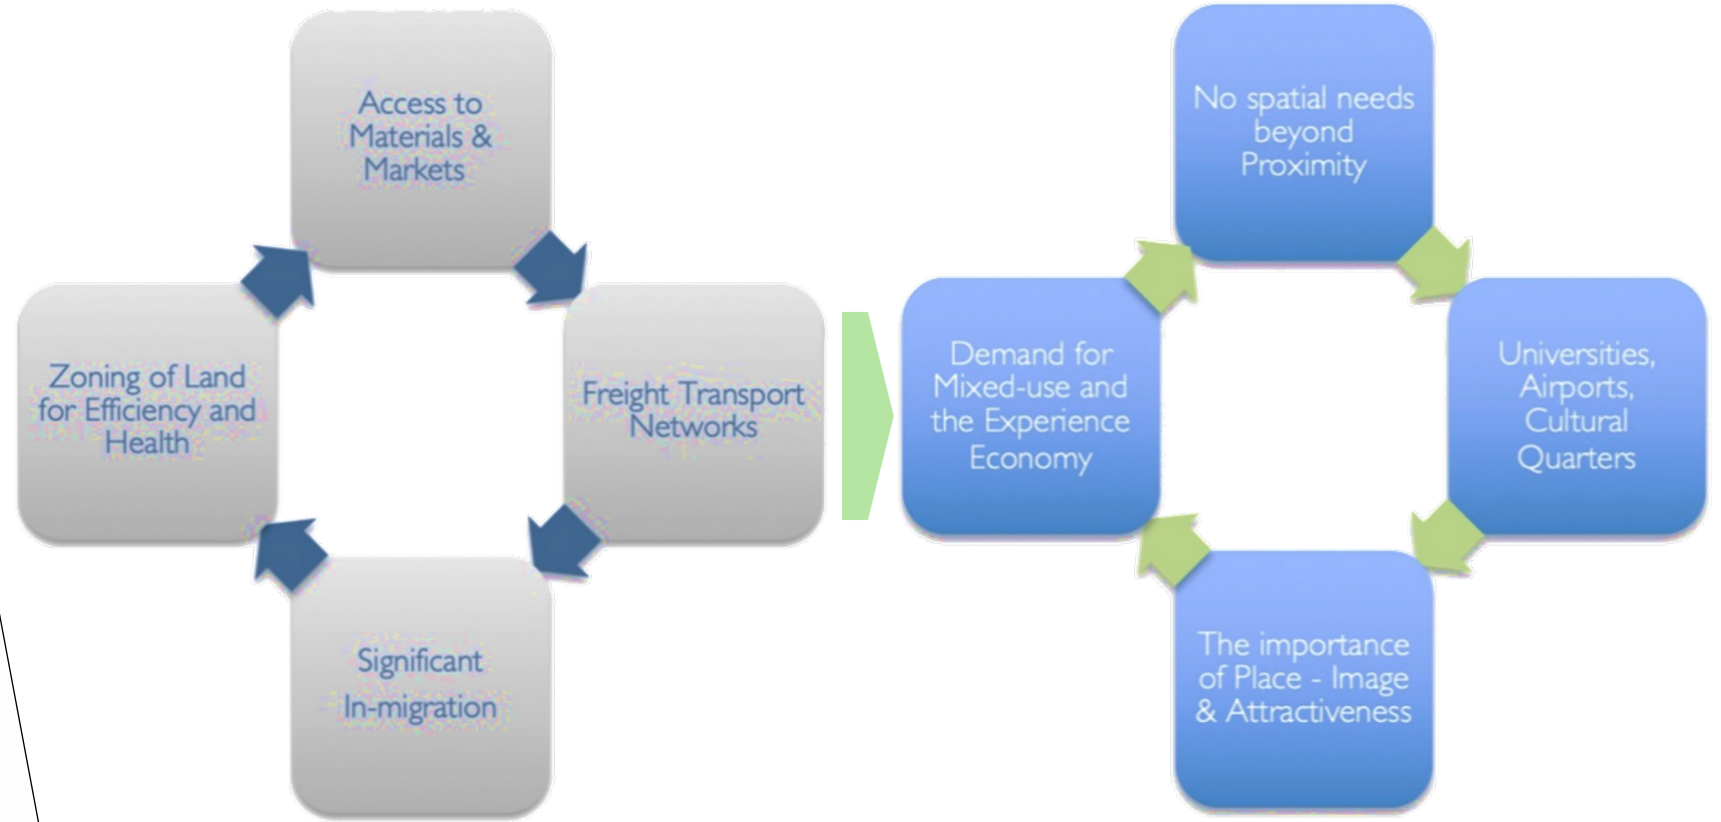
Access to Materials & Markets

Freight Transport Networks

Significant In-migration

Zoning of Land for Efficiency and Health

No spatial needs beyond Proximity

Universities, Airports, Cultural Quarters

The importance of Place - Image & Attractiveness

Demand for Mixed-use and the Experience Economy